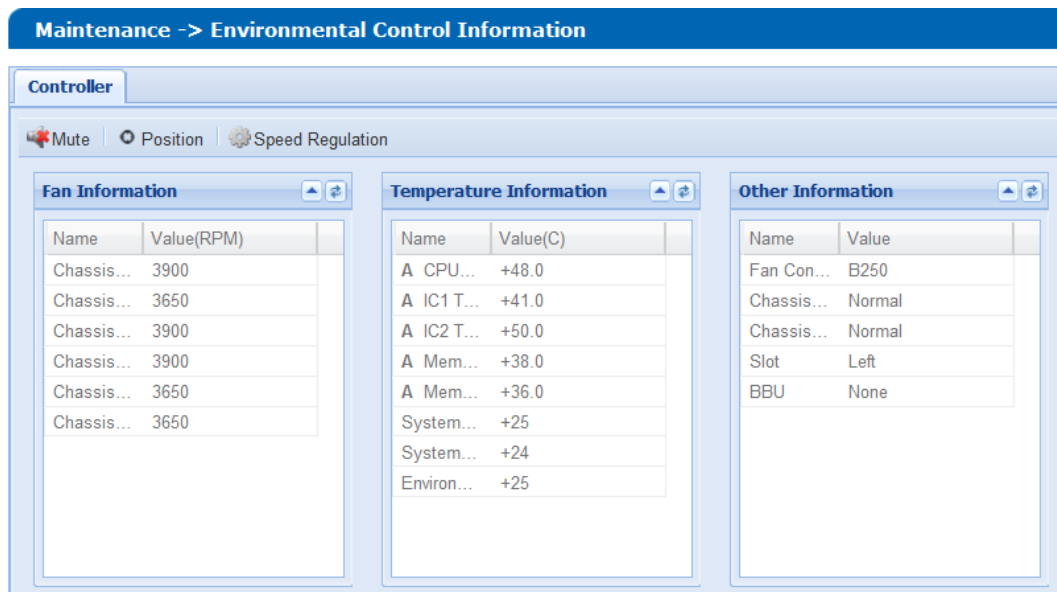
Maintenance -> Environmental Control Information

Controller

Mute | Position | Speed Regulation

Fan Information

| Name | Value(RPM) |
|---|---|
| Chassis… | 3900 |
| Chassis… | 3650 |
| Chassis… | 3900 |
| Chassis… | 3900 |
| Chassis… | 3650 |
| Chassis… | 3650 |

Temperature Information

| Name | Value(C) |
|---|---|
| A CPU… | +48.0 |
| A IC1 T… | +41.0 |
| A IC2 T… | +50.0 |
| A Mem… | +38.0 |
| A Mem… | +36.0 |
| System… | +25 |
| System… | +24 |
| Environ… | +25 |

Other Information

| Name | Value |
|---|---|
| Fan Con… | B250 |
| Chassis… | Normal |
| Chassis… | Normal |
| Slot | Left |
| BBU | None |